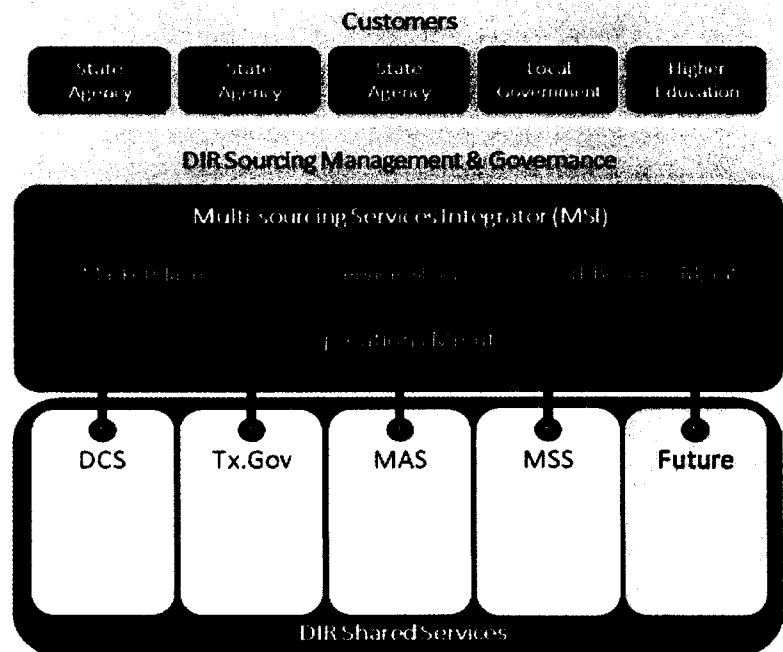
Customers

State Agency

State Agency

State Agency

Local Government

Higher Education

DIR Sourcing Management & Governance

Multi-sourcing Services Integrator (MSI)

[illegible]

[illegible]

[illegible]

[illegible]

DCS

Tx.Gov

MAS

MSS

Future

DIR Shared Services